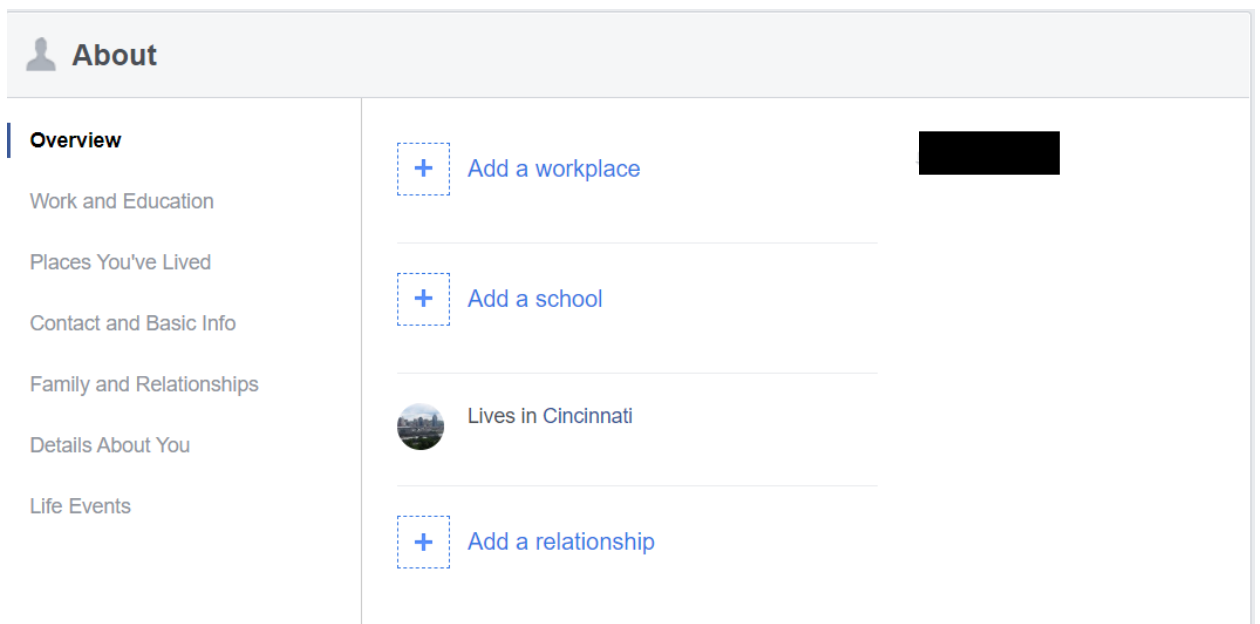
About

Overview

Work and Education

Places You've Lived

Contact and Basic Info

Family and Relationships

Details About You

Life Events

+ Add a workplace

+ Add a school

Lives in Cincinnati

+ Add a relationship